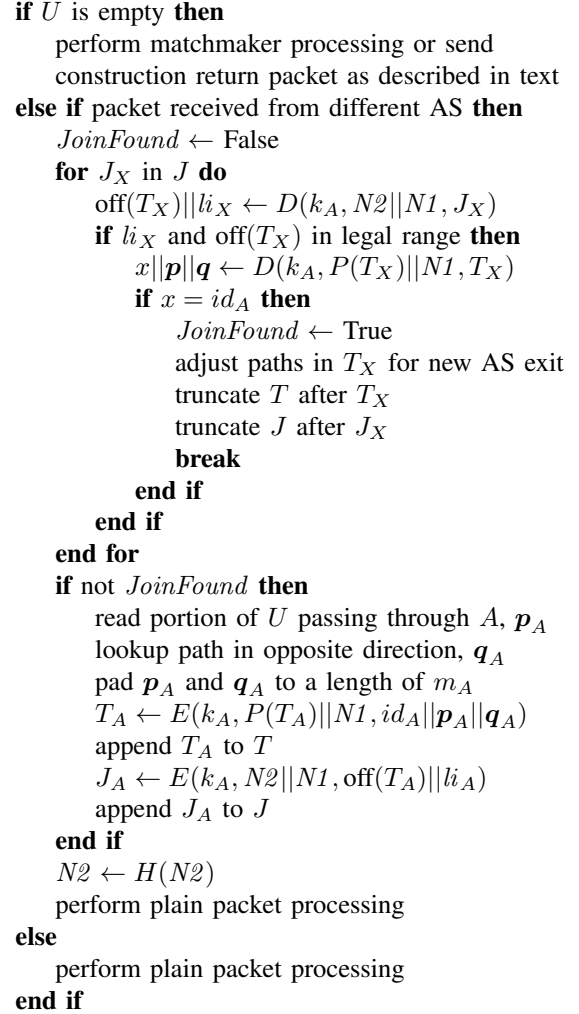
**if** $U$ is empty **then**
perform matchmaker processing or send construction return packet as described in text
**else if** packet received from different AS **then**
$JoinFound \leftarrow$ False
**for** $J_X$ in $J$ **do**
$\text{off}(T_X)||li_X \leftarrow D(k_A, N2||N1, J_X)$
**if** $li_X$ and $\text{off}(T_X)$ in legal range **then**
$x||\boldsymbol{p}||\boldsymbol{q} \leftarrow D(k_A, P(T_X)||N1, T_X)$
**if** $x = id_A$ **then**
$JoinFound \leftarrow$ True
adjust paths in $T_X$ for new AS exit
truncate $T$ after $T_X$
truncate $J$ after $J_X$
**break**
**end if**
**end if**
**end for**
**if** not $JoinFound$ **then**
read portion of $U$ passing through $A$, $\boldsymbol{p}_A$
lookup path in opposite direction, $\boldsymbol{q}_A$
pad $\boldsymbol{p}_A$ and $\boldsymbol{q}_A$ to a length of $m_A$
$T_A \leftarrow E(k_A, P(T_A)||N1, id_A||\boldsymbol{p}_A||\boldsymbol{q}_A)$
append $T_A$ to $T$
$J_A \leftarrow E(k_A, N2||N1, \text{off}(T_A)||li_A)$
append $J_A$ to $J$
**end if**
$N2 \leftarrow H(N2)$
perform plain packet processing
**else**
perform plain packet processing
**end if**